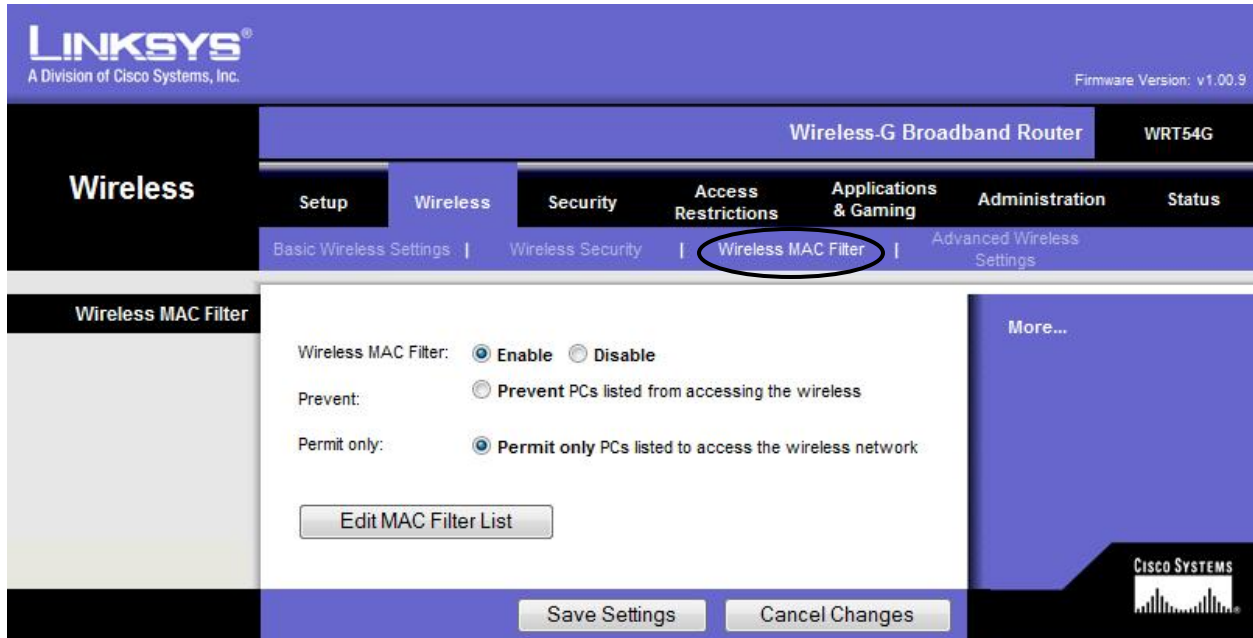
LINKSYS®
A Division of Cisco Systems, Inc.

Firmware Version: v1.00.9

Wireless-G Broadband Router
WRT54G

Wireless

Setup | Wireless | Security | Access Restrictions | Applications & Gaming | Administration | Status

Basic Wireless Settings | Wireless Security | Wireless MAC Filter | Advanced Wireless Settings

Wireless MAC Filter

Wireless MAC Filter: Enable Disable

Prevent: Prevent PCs listed from accessing the wireless

Permit only: Permit only PCs listed to access the wireless network

Edit MAC Filter List

More...

CISCO SYSTEMS

Save Settings
Cancel Changes